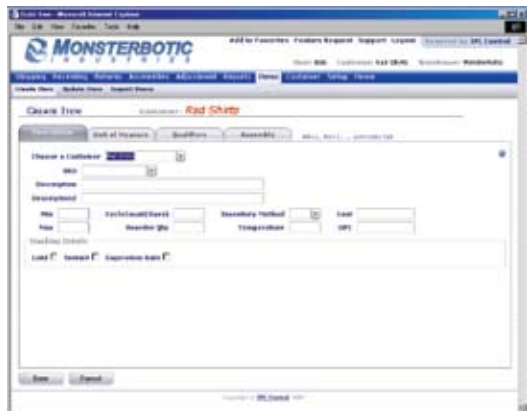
MONSTERBOTIC
INDUSTRIES

Add to Favorites  Feature Request  Support  Logout

Create Item  Customer: Red Shirts

Choose a Customer

SKU

Description

Unit

Min  Max

Cost

Lot  Serial  Expiration Date

Save  Cancel